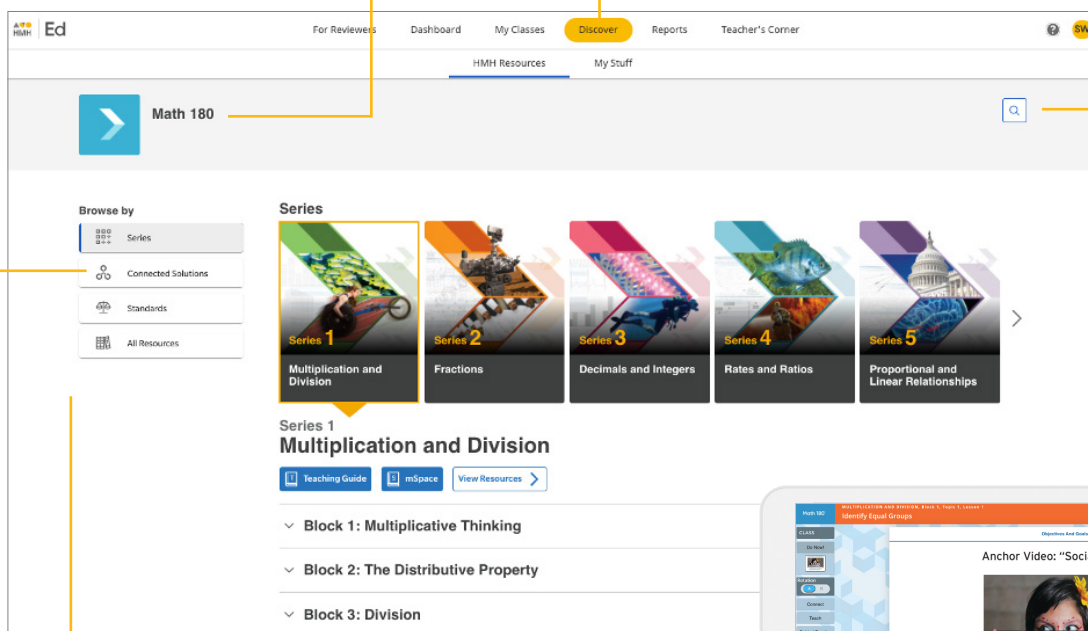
HMH | Ed

For Reviewers  Dashboard  My Classes  Discover  Reports  Teacher's Corner

SW

HMH Resources  My Stuff

Math 180

Browse by

Series

Connected Solutions

Standards

All Resources

Series

Series 1
Multiplication and Division

Series 2
Fractions

Series 3
Decimals and Integers

Series 4
Rates and Ratios

Series 5
Proportional and Linear Relationships

Series 1
Multiplication and Division

Teaching Guide  mSpace  View Resources

Block 1: Multiplicative Thinking

Block 2: The Distributive Property

Block 3: Division

Math 180

MULTIPLICATION AND DIVISION, Block 1, Topic 1, Lesson 1
Identify Equal Groups

CLASS

Do Now!

Rotation

Connect

Teach

Objectives And Goals

Anchor Video: "Soci